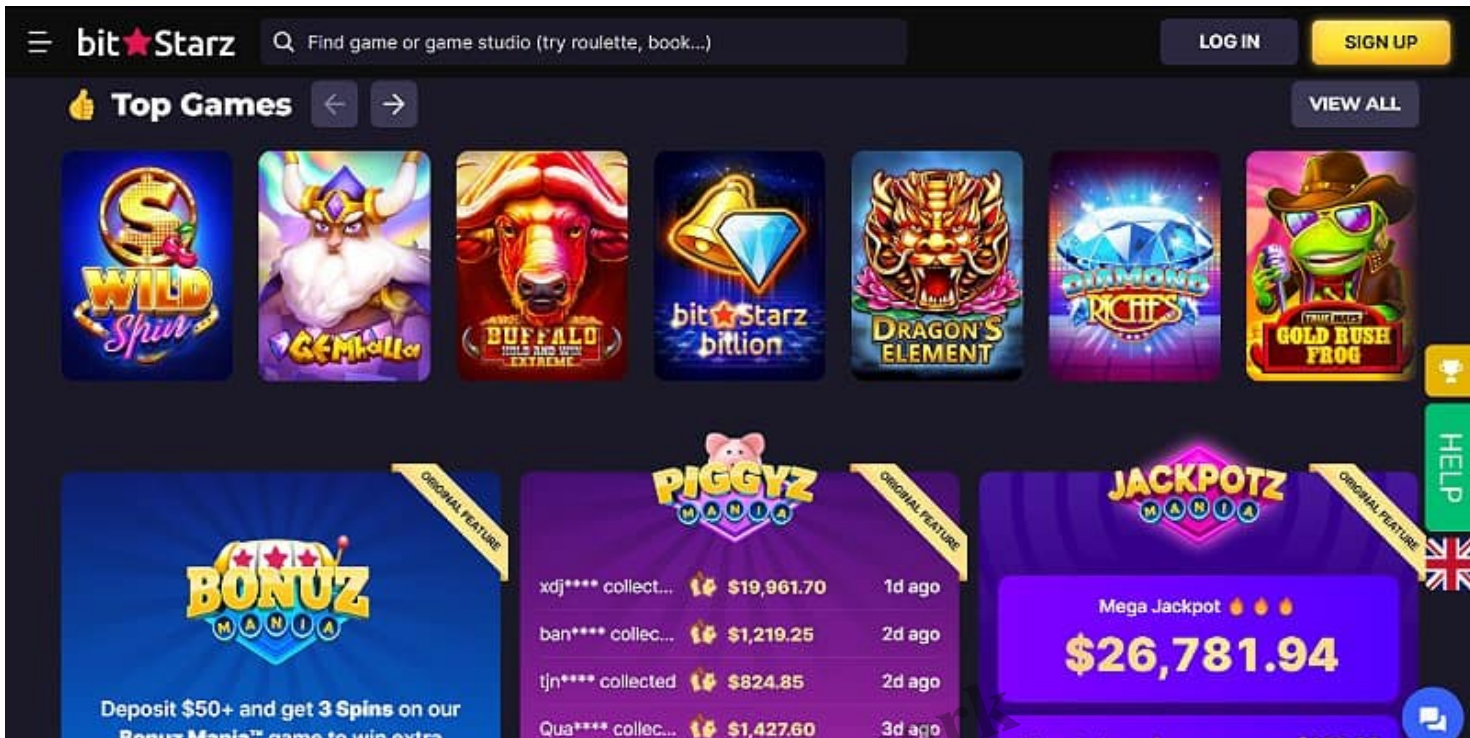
bit★Starz

Find game or game studio (try roulette, book...)

LOG IN

SIGN UP

Top Games

VIEW ALL

WILD Spin

GEMhalla

BUFFALO HOLD AND WIN EXTREME

bit★Starz billion

DRAGON'S ELEMENT

DIAMOND RICHES

GOLD RUSH FROG

HELP

ORIGINAL FEATURE

BONUZ MANIA

Deposit $50+ and get 3 Spins on our Bonuz Mania™ game to win extra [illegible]

ORIGINAL FEATURE

PIGGYZ MANIA

| | | |
|---|---|---|
| xdj**** collect... | $19,961.70 | 1d ago |
| ban**** collec... | $1,219.25 | 2d ago |
| tjn**** collected | $824.85 | 2d ago |
| Qua**** collec... | $1,427.60 | 3d ago |

ORIGINAL FEATURE

JACKPOTZ MANIA

Mega Jackpot

$26,781.94